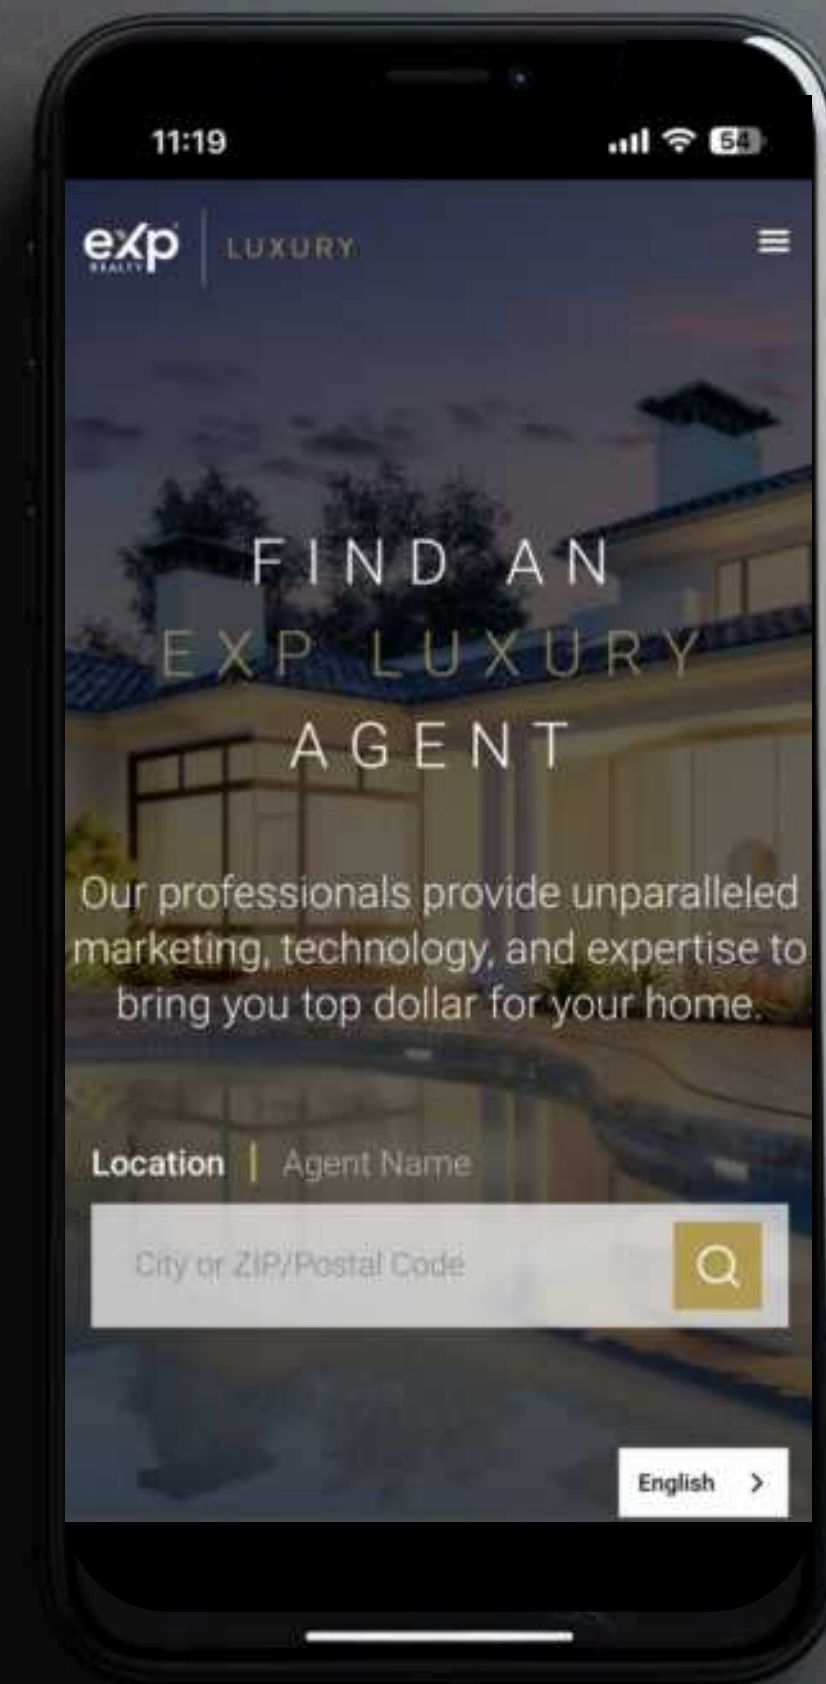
11:19
54

exp
REALTY
LUXURY

FIND AN
EXP LUXURY
AGENT

Our professionals provide unparalleled marketing, technology, and expertise to bring you top dollar for your home.

Location | Agent Name

City or ZIP/Postal Code

English >